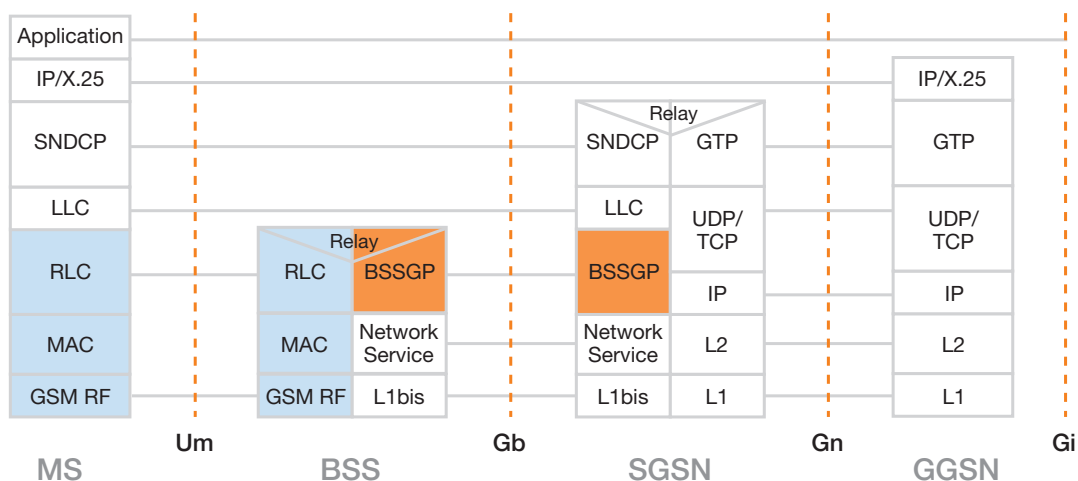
| MS |
|---|
| Application |
| IP/X.25 |
| SNDCP |
| LLC |
| RLC |
| MAC |
| GSM RF |

Um

| BSS | |
|---|---|
| Relay | |
| RLC | BSSGP |
| MAC | Network Service |
| GSM RF | L1bis |

Gb

| SGSN | |
|---|---|
| Relay | |
| SNDCP | GTP |
| LLC | UDP/ TCP |
| BSSGP | IP |
| Network Service | L2 |
| L1bis | L1 |

Gn

| GGSN |
|---|
| IP/X.25 |
| GTP |
| UDP/ TCP |
| IP |
| L2 |
| L1 |

Gi